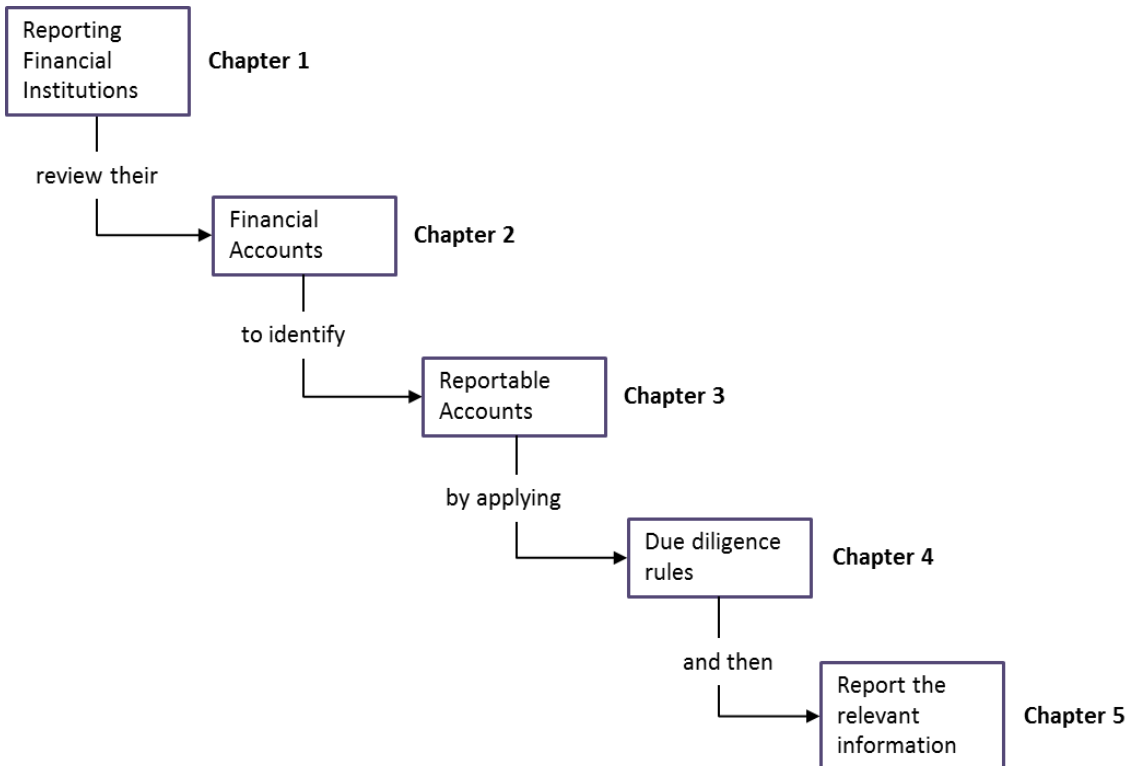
Reporting Financial Institutions

Chapter 1

review their

Financial Accounts

Chapter 2

to identify

Reportable Accounts

Chapter 3

by applying

Due diligence rules

Chapter 4

and then

Report the relevant information

Chapter 5